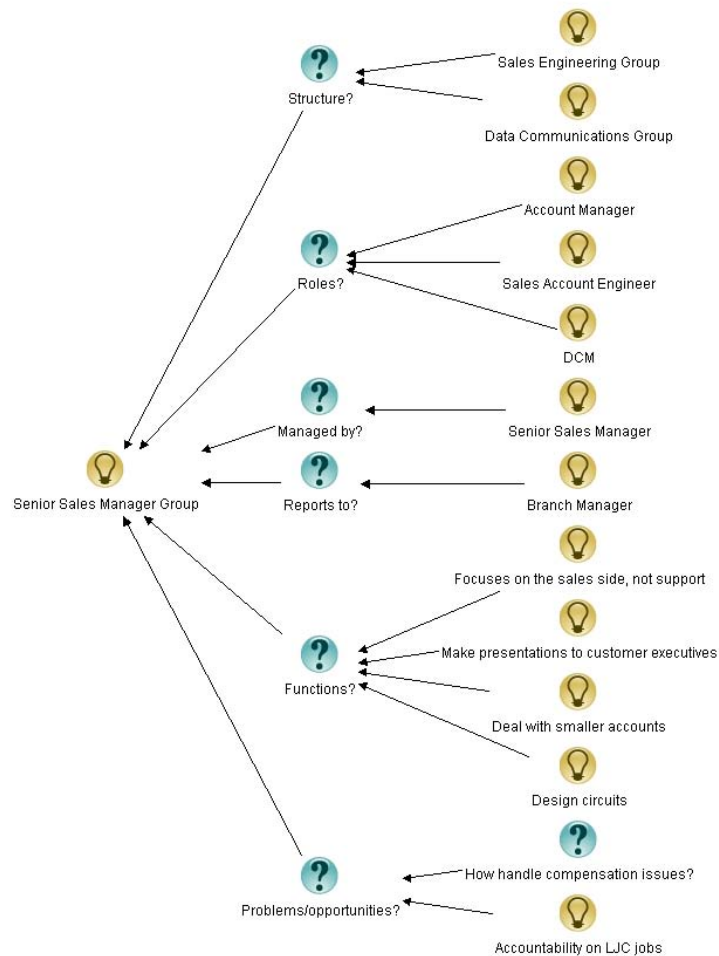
Structure?
Sales Engineering Group
Data Communications Group
Roles?
Account Manager
Sales Account Engineer
DCM
Managed by?
Senior Sales Manager
Senior Sales Manager Group
Reports to?
Branch Manager
Functions?
Focuses on the sales side, not support
Make presentations to customer executives
Deal with smaller accounts
Design circuits
Problems/opportunities?
How handle compensation issues?
Accountability on LJC jobs